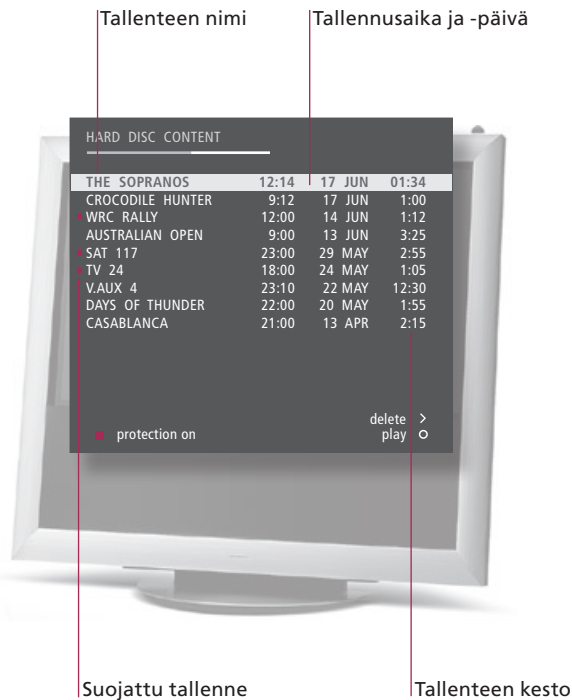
Tallenteen nimi

Tallennusaika ja -päivä

HARD DISC CONTENT

| | | | |
|---|---|---|---|
| THE SOPRANOS | 12:14 | 17 JUN | 01:34 |
| CROCODILE HUNTER | 9:12 | 17 JUN | 1:00 |
| WRC RALLY | 12:00 | 14 JUN | 1:12 |
| AUSTRALIAN OPEN | 9:00 | 13 JUN | 3:25 |
| SAT 117 | 23:00 | 29 MAY | 2:55 |
| TV 24 | 18:00 | 24 MAY | 1:05 |
| V.AUX 4 | 23:10 | 22 MAY | 12:30 |
| DAYS OF THUNDER | 22:00 | 20 MAY | 1:55 |
| CASABLANCA | 21:00 | 13 APR | 2:15 |

protection on

delete >
play O

Suojattu tallenne

Tallenteen kesto